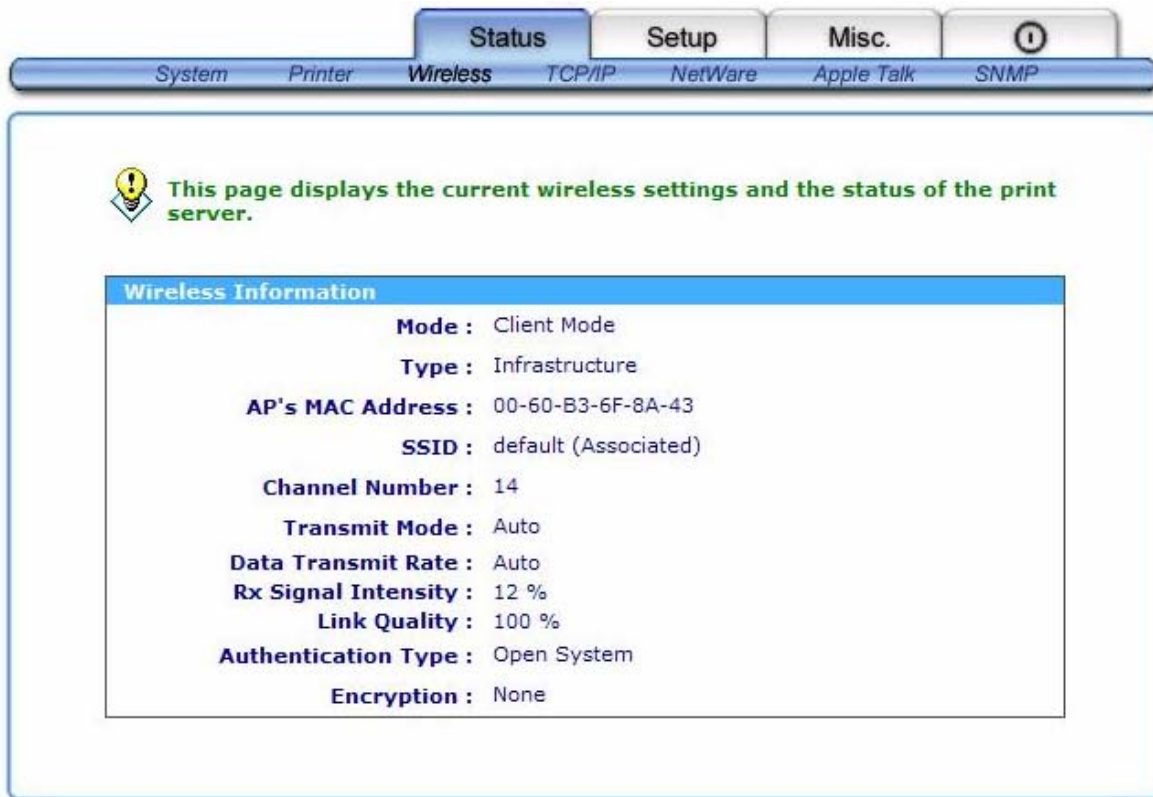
Status Setup Misc.

System Printer Wireless TCP/IP NetWare Apple Talk SNMP

This page displays the current wireless settings and the status of the print server.

| Wireless Information | |
|---|---|
| Mode : | Client Mode |
| Type : | Infrastructure |
| AP's MAC Address : | 00-60-B3-6F-8A-43 |
| SSID : | default (Associated) |
| Channel Number : | 14 |
| Transmit Mode : | Auto |
| Data Transmit Rate : | Auto |
| Rx Signal Intensity : | 12 % |
| Link Quality : | 100 % |
| Authentication Type : | Open System |
| Encryption : | None |